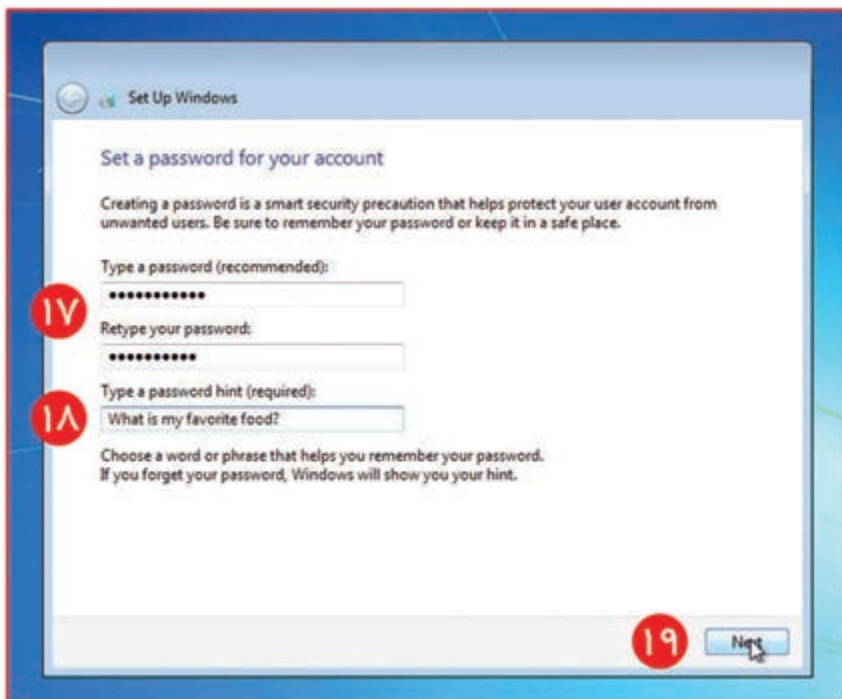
Set Up Windows

Set a password for your account

Creating a password is a smart security precaution that helps protect your user account from unwanted users. Be sure to remember your password or keep it in a safe place.

Type a password (recommended):

۱۷

••••••••••••

Retype your password:

•••••••••••

Type a password hint (required):

۱۸

What is my favorite food?

Choose a word or phrase that helps you remember your password.
If you forget your password, Windows will show you your hint.

۱۹

Next